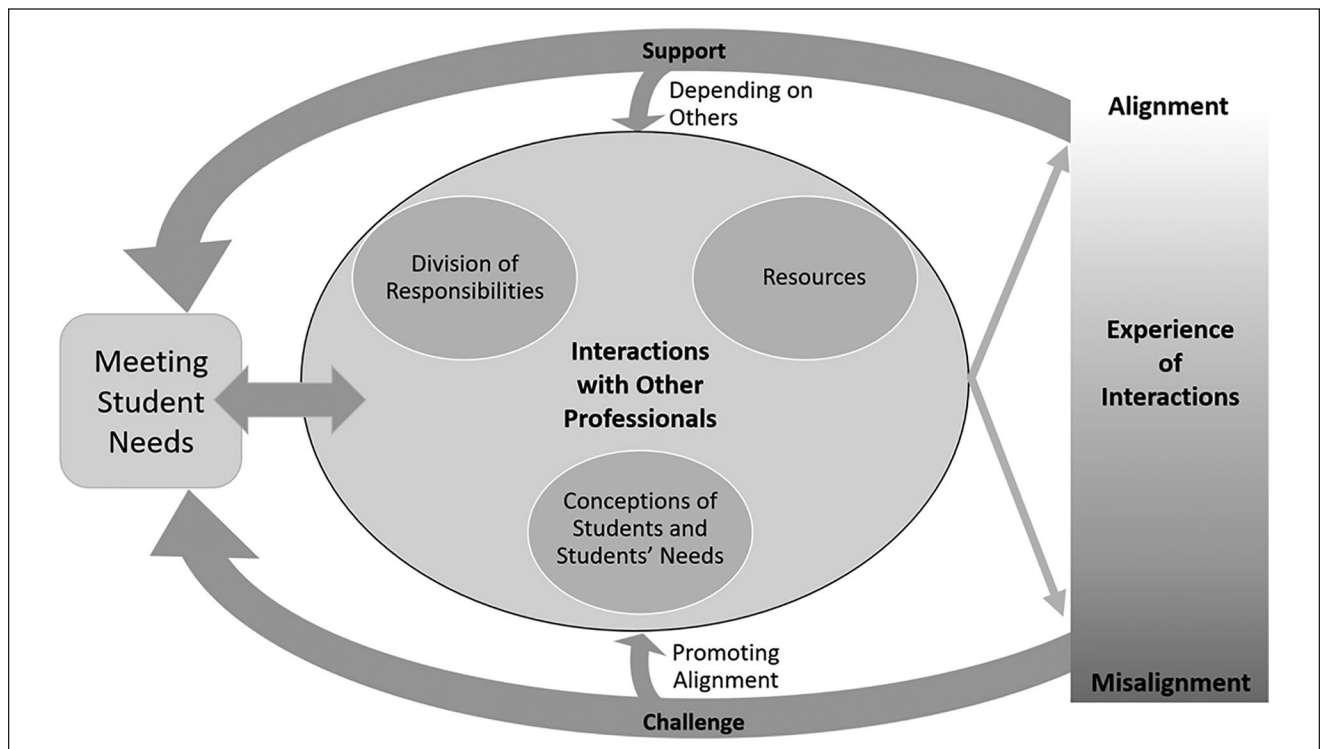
Support

Depending on Others

Alignment

Division of Responsibilities

Resources

Meeting Student Needs

Interactions with Other Professionals

Experience of Interactions

Conceptions of Students and Students' Needs

Promoting Alignment

Misalignment

Challenge